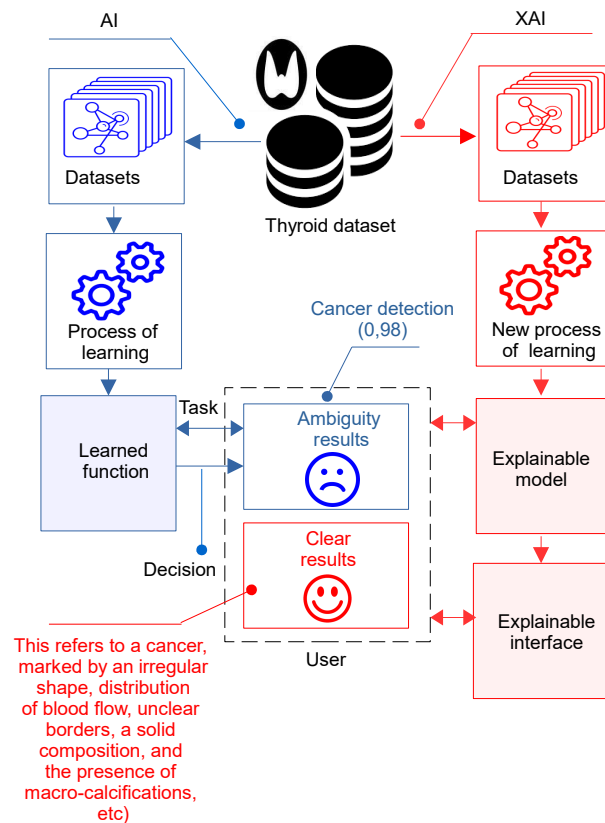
AI

XAI

Datasets

Thyroid dataset

Datasets

Process of learning

New process of learning

Cancer detection (0,98)

Task

Learned function

Ambiguity results

☹

Explainable model

Clear results

☺

Decision

Explainable interface

User

This refers to a cancer, marked by an irregular shape, distribution of blood flow, unclear borders, a solid composition, and the presence of macro-calcifications, etc)